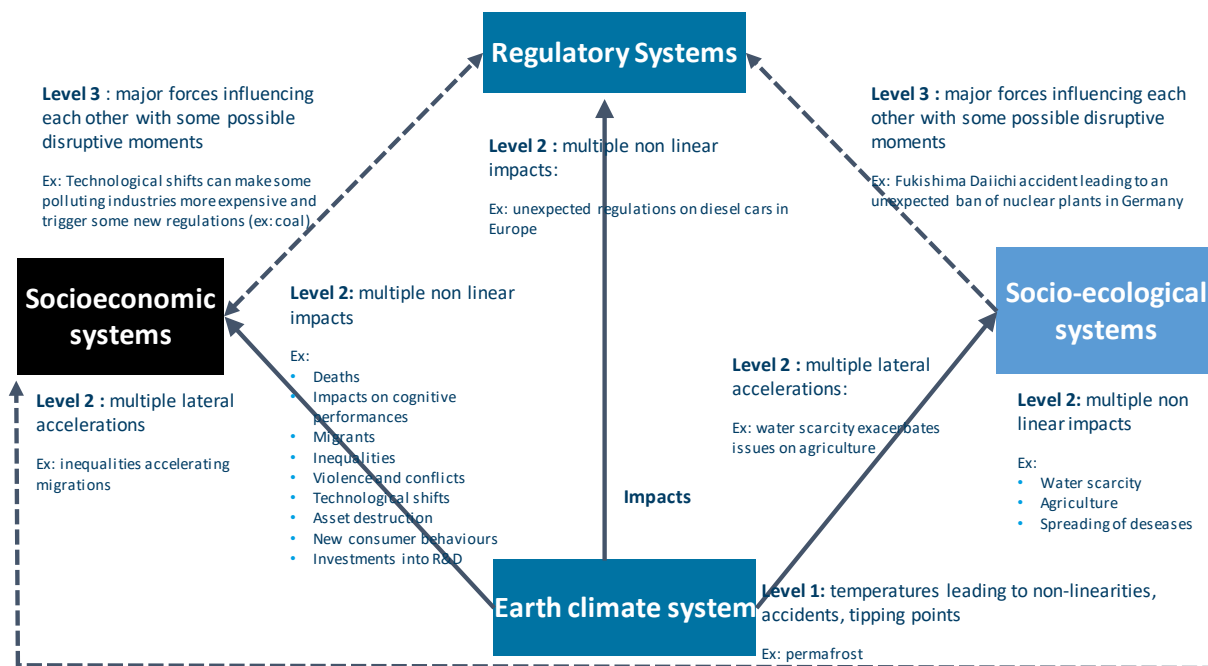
Regulatory Systems

Level 3 : major forces influencing each other with some possible disruptive moments

Ex: Technological shifts can make some polluting industries more expensive and trigger some new regulations (ex: coal)

Level 2 : multiple non linear impacts:

Ex: unexpected regulations on diesel cars in Europe

Level 3 : major forces influencing each other with some possible disruptive moments

Ex: Fukishima Daiichi accident leading to an unexpected ban of nuclear plants in Germany

Socioeconomic systems

Level 2: multiple non linear impacts

Ex:
- Deaths
- Impacts on cognitive performances
- Migrants
- Inequalities
- Violence and conflicts
- Technological shifts
- Asset destruction
- New consumer behaviours
- Investments into R&D

Socio-ecological systems

Level 2 : multiple lateral accelerations

Ex: inequalities accelerating migrations

Level 2 : multiple lateral accelerations:

Ex: water scarcity exacerbates issues on agriculture

Level 2: multiple non linear impacts

Ex:
- Water scarcity
- Agriculture
- Spreading of deseases

Impacts

Earth climate system

Level 1: temperatures leading to non-linearities, accidents, tipping points

Ex: permafrost